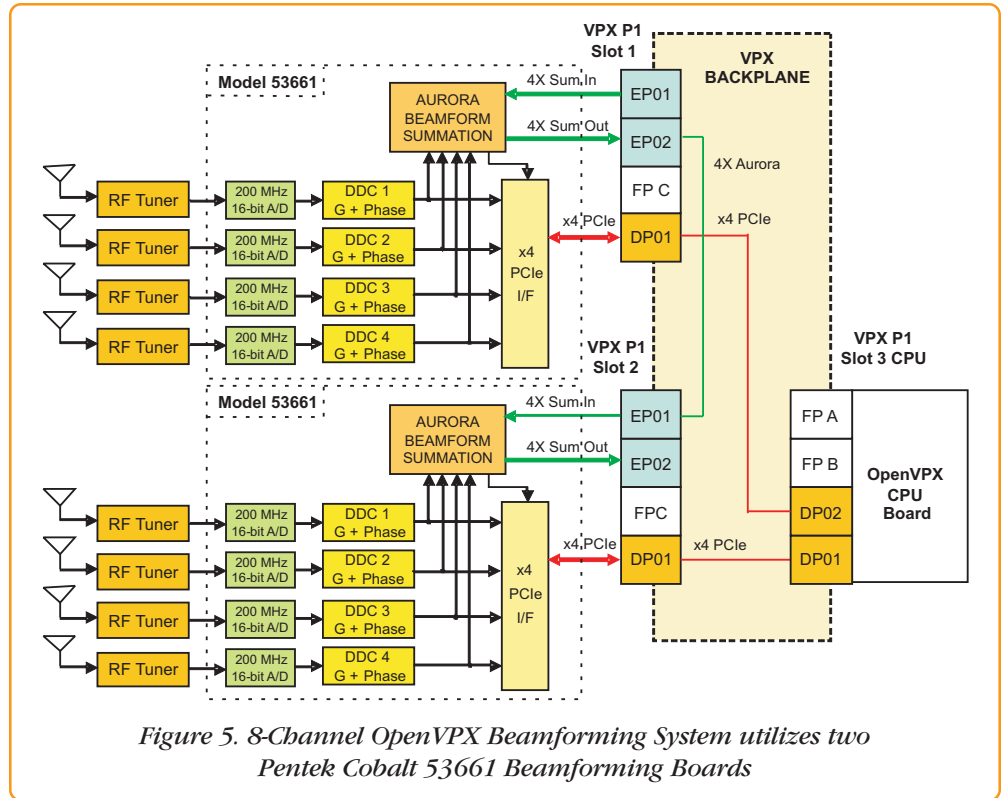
VPX P1
Slot 1

VPX BACKPLANE

Model 53661

AURORA BEAMFORM SUMMATION

4X Sum In
4X Sum Out

EP01
EP02
FP C
DP01

4X Aurora

x4 PCIe
x4 PCIe

RF Tuner
200 MHz 16-bit A/D
DDC 1 G + Phase
RF Tuner
200 MHz 16-bit A/D
DDC 2 G + Phase
RF Tuner
200 MHz 16-bit A/D
DDC 3 G + Phase
RF Tuner
200 MHz 16-bit A/D
DDC 4 G + Phase

x4 PCIe I/F

VPX P1
Slot 2

VPX P1
Slot 3 CPU

Model 53661

AURORA BEAMFORM SUMMATION

4X Sum In
4X Sum Out

EP01
EP02
FPC
DP01

x4 PCIe
x4 PCIe

FP A
FP B
DP02
DP01

OpenVPX CPU Board

RF Tuner
200 MHz 16-bit A/D
DDC 1 G + Phase
RF Tuner
200 MHz 16-bit A/D
DDC 2 G + Phase
RF Tuner
200 MHz 16-bit A/D
DDC 3 G + Phase
RF Tuner
200 MHz 16-bit A/D
DDC 4 G + Phase

x4 PCIe I/F

Figure 5. 8-Channel OpenVPX Beamforming System utilizes two Pentek Cobalt 53661 Beamforming Boards